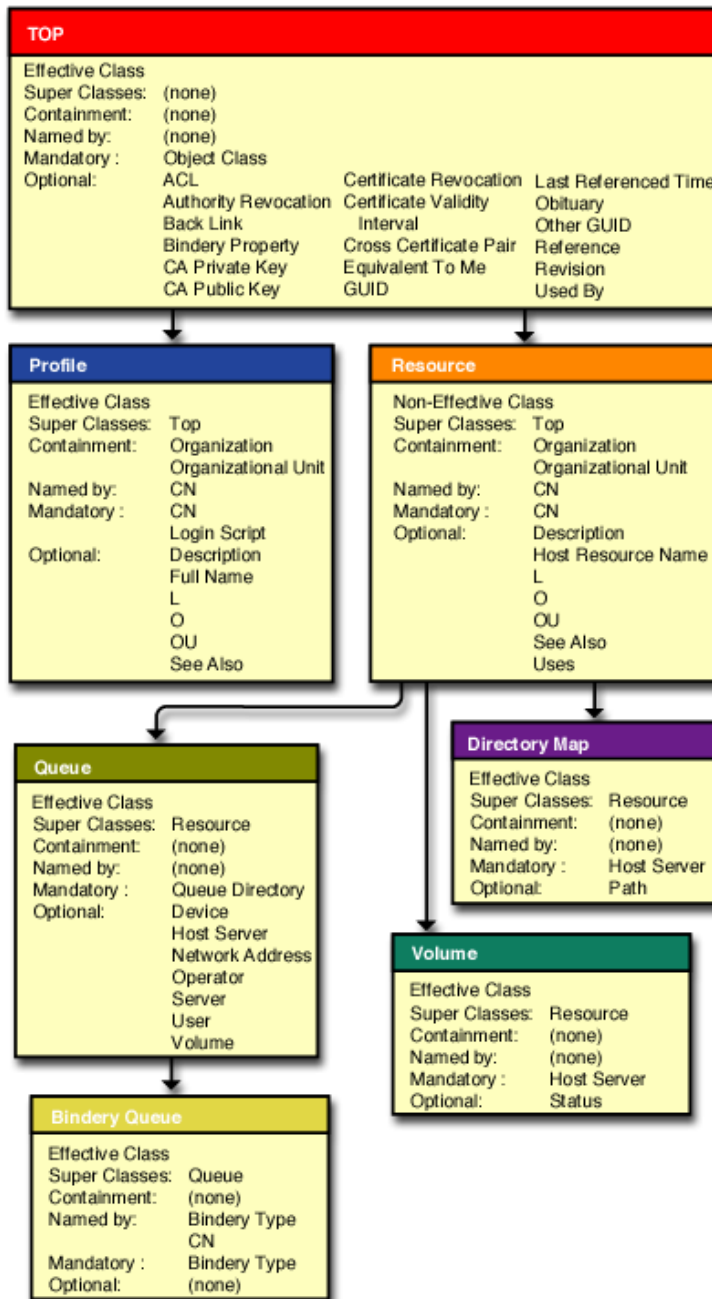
TOP

Effective Class
Super Classes: (none)
Containment: (none)
Named by: (none)
Mandatory : Object Class
Optional: ACL
Authority Revocation
Back Link
Bindery Property
CA Private Key
CA Public Key
Certificate Revocation
Certificate Validity Interval
Cross Certificate Pair
Equivalent To Me
GUID
Last Referenced Time
Obituary
Other GUID
Reference
Revision
Used By

Profile

Effective Class
Super Classes: Top
Containment: Organization
Organizational Unit
Named by: CN
Mandatory : CN
Login Script
Optional: Description
Full Name
L
O
OU
See Also

Resource

Non-Effective Class
Super Classes: Top
Containment: Organization
Organizational Unit
Named by: CN
Mandatory : CN
Optional: Description
Host Resource Name
L
O
OU
See Also
Uses

Directory Map

Effective Class
Super Classes: Resource
Containment: (none)
Named by: (none)
Mandatory : Host Server
Optional: Path

Queue

Effective Class
Super Classes: Resource
Containment: (none)
Named by: (none)
Mandatory : Queue Directory
Optional: Device
Host Server
Network Address
Operator
Server
User
Volume

Volume

Effective Class
Super Classes: Resource
Containment: (none)
Named by: (none)
Mandatory : Host Server
Optional: Status

Bindery Queue

Effective Class
Super Classes: Queue
Containment: (none)
Named by: Bindery Type
CN
Mandatory : Bindery Type
Optional: (none)